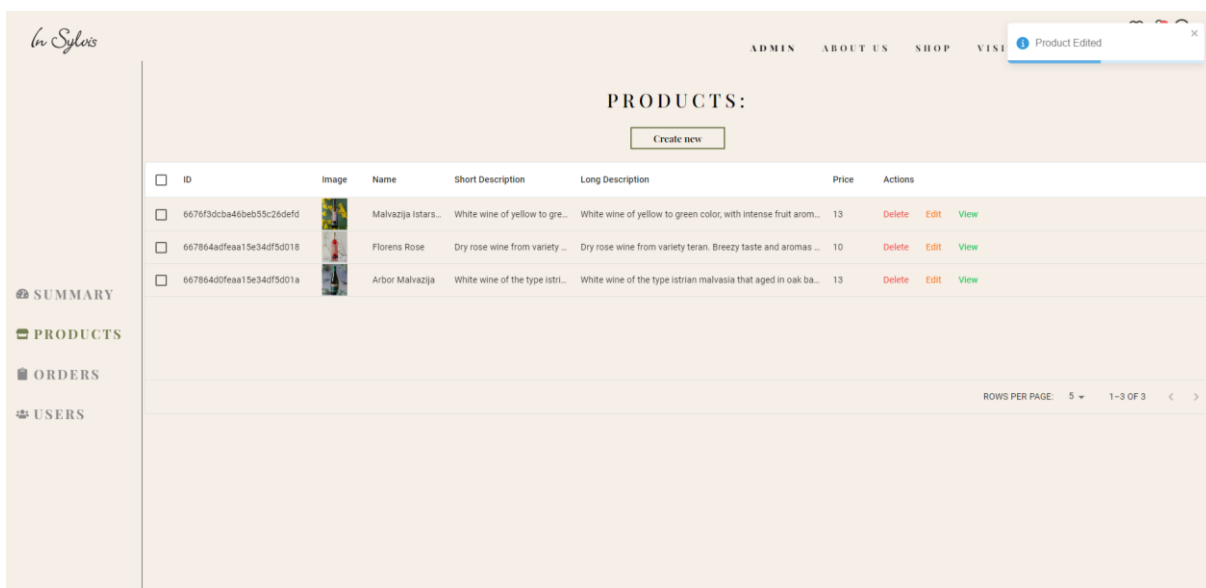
In Sylvis

ADMIN ABOUT US SHOP VISI

Product Edited

×

PRODUCTS:

Create new

| | ID | Image | Name | Short Description | Long Description | Price | Actions |
|---|---|---|---|---|---|---|---|
| ☐ | 6676f3dcba46beb55c26defd | | Malvazija Istars... | White wine of yellow to gre... | White wine of yellow to green color, with intense fruit arom... | 13 | Delete Edit View |
| ☐ | 667864adfeaa15e34df5d018 | | Florens Rose | Dry rose wine from variety ... | Dry rose wine from variety teran. Breezy taste and aromas ... | 10 | Delete Edit View |
| ☐ | 667864d0feaa15e34df5d01a | | Arbor Malvazija | White wine of the type istri... | White wine of the type istrian malvasia that aged in oak ba... | 13 | Delete Edit View |

ROWS PER PAGE: 5 1–3 OF 3

SUMMARY
PRODUCTS
ORDERS
USERS